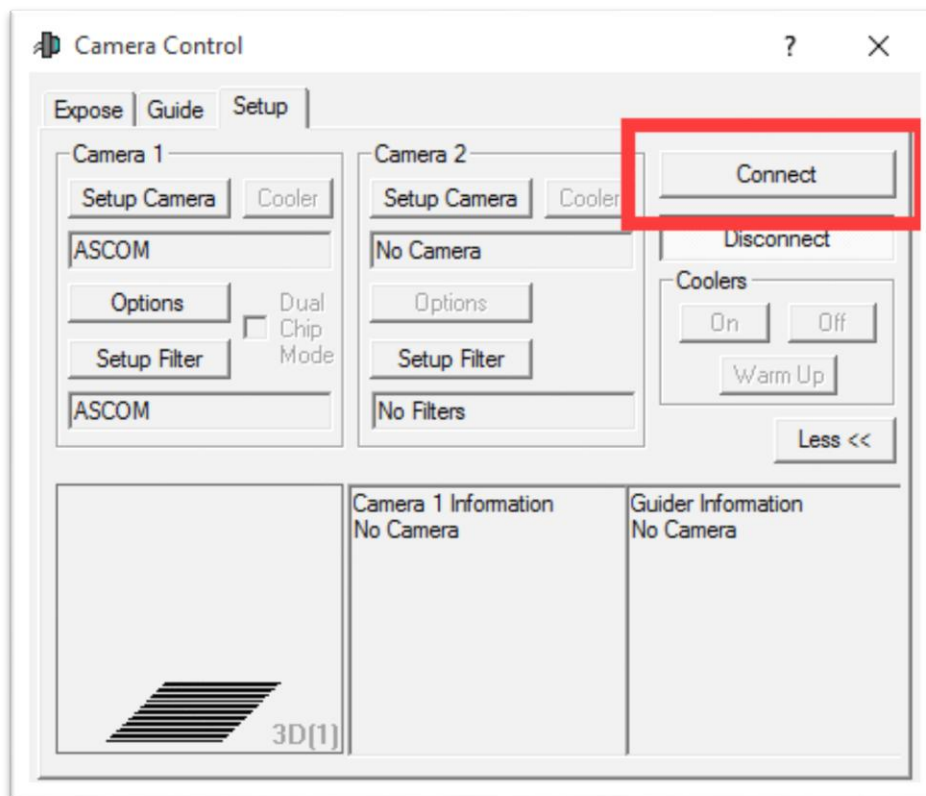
Camera Control ? ×

Expose | Guide | Setup

Camera 1
Setup Camera Cooler
ASCOM
Options
Dual Chip Mode
Setup Filter
ASCOM

Camera 2
Setup Camera Cooler
No Camera
Options
Setup Filter
No Filters

Connect
Disconnect
Coolers
On Off
Warm Up
Less <<

3D(1)

Camera 1 Information
No Camera

Guider Information
No Camera